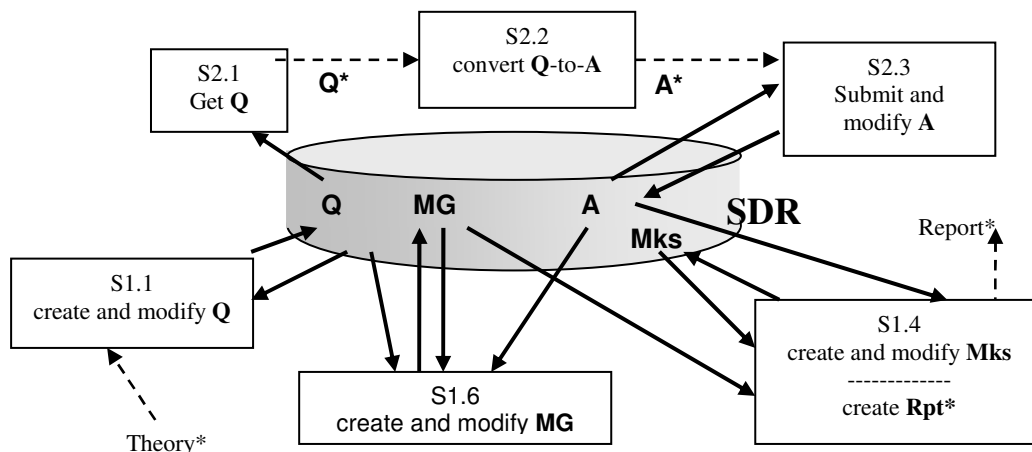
S2.1
Get **Q**

**Q***

S2.2
convert **Q**-to-**A**

**A***

S2.3
Submit and modify **A**

**Q** **MG** **A** **SDR**

**Mks**

Report*

S1.1
create and modify **Q**

S1.4
create and modify **Mks**
------------
create **Rpt***

S1.6
create and modify **MG**

Theory*